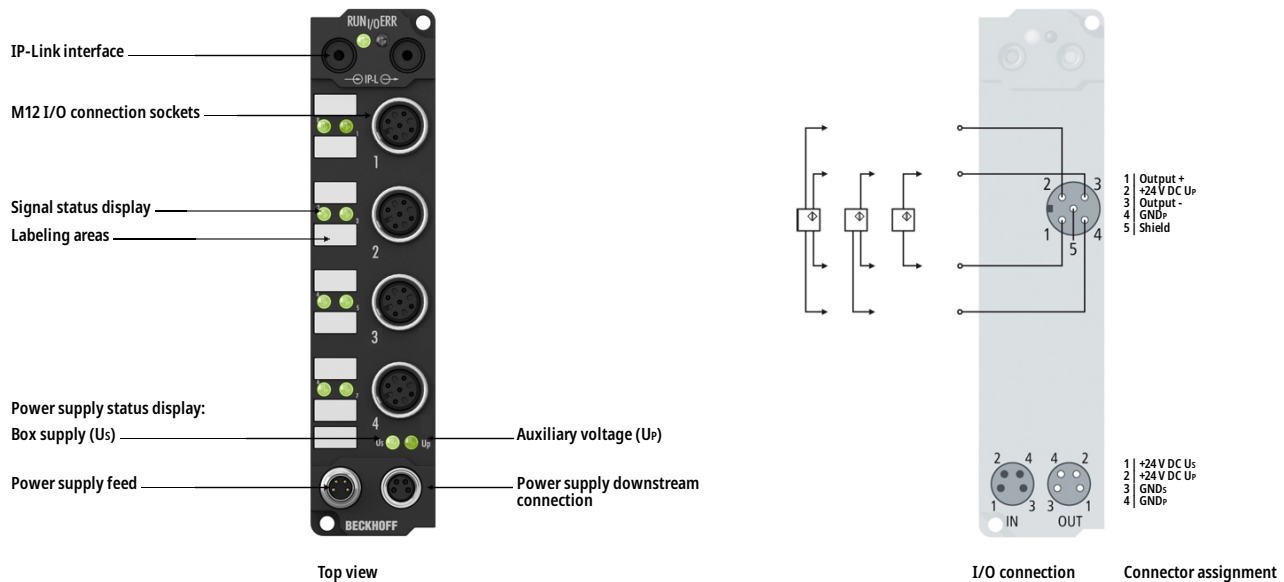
RUN I/O ERR

IP-Link interface

IP-L

M12 I/O connection sockets

1

Signal status display

Labeling areas

2

3

4

Power supply status display:

Box supply ($U_S$)

$U_S$ $U_P$

Auxiliary voltage ($U_P$)

Power supply feed

Power supply downstream connection

BECKHOFF

Top view

2 3
1 5 4

1 | Output +
2 | +24 V DC $U_P$
3 | Output -
4 | $GND_P$
5 | Shield

2 4
1 3
IN

4 2
3 1
OUT

1 | +24 V DC $U_S$
2 | +24 V DC $U_P$
3 | $GND_S$
4 | $GND_P$

I/O connection

Connector assignment